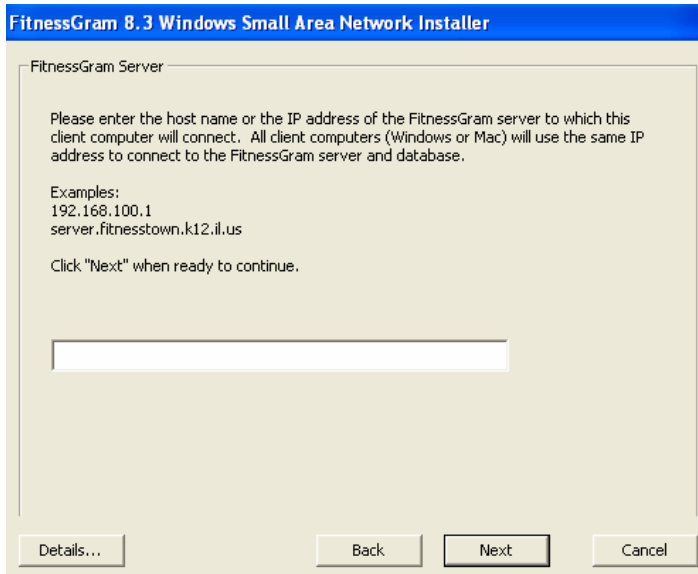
FitnessGram 8.3 Windows Small Area Network Installer

FitnessGram Server

Please enter the host name or the IP address of the FitnessGram server to which this client computer will connect. All client computers (Windows or Mac) will use the same IP address to connect to the FitnessGram server and database.

Examples:
192.168.100.1
server.fitnesstown.k12.il.us

Click "Next" when ready to continue.

Details...

Back

Next

Cancel